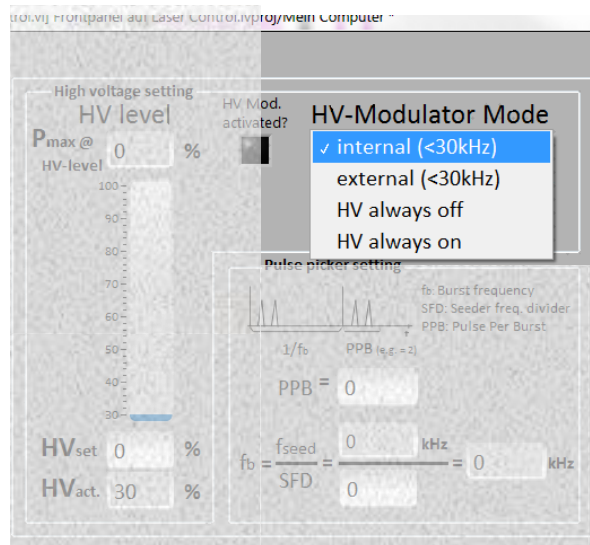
trol.vij Frontpanel auf Laser Control.lvproj/Mein Computer *

High voltage setting

HV level

$P_{max}$ @ HV-level 0 %

HV Mod. activated?

HV-Modulator Mode

✓ internal (<30kHz)

external (<30kHz)

HV always off

HV always on

100
90
80
70
60
50
40
30

Pulse picker setting

fb: Burst frequency
SFD: Seeder freq. divider
PPB: Pulse Per Burst

1/fb

PPB (e.g. = 2)

PPB = 0

$HV_{set}$ 0 %

$HV_{act.}$ 30 %

$f_b = \frac{f_{seed}}{SFD} = \frac{0 \text{ kHz}}{0} = 0$ kHz